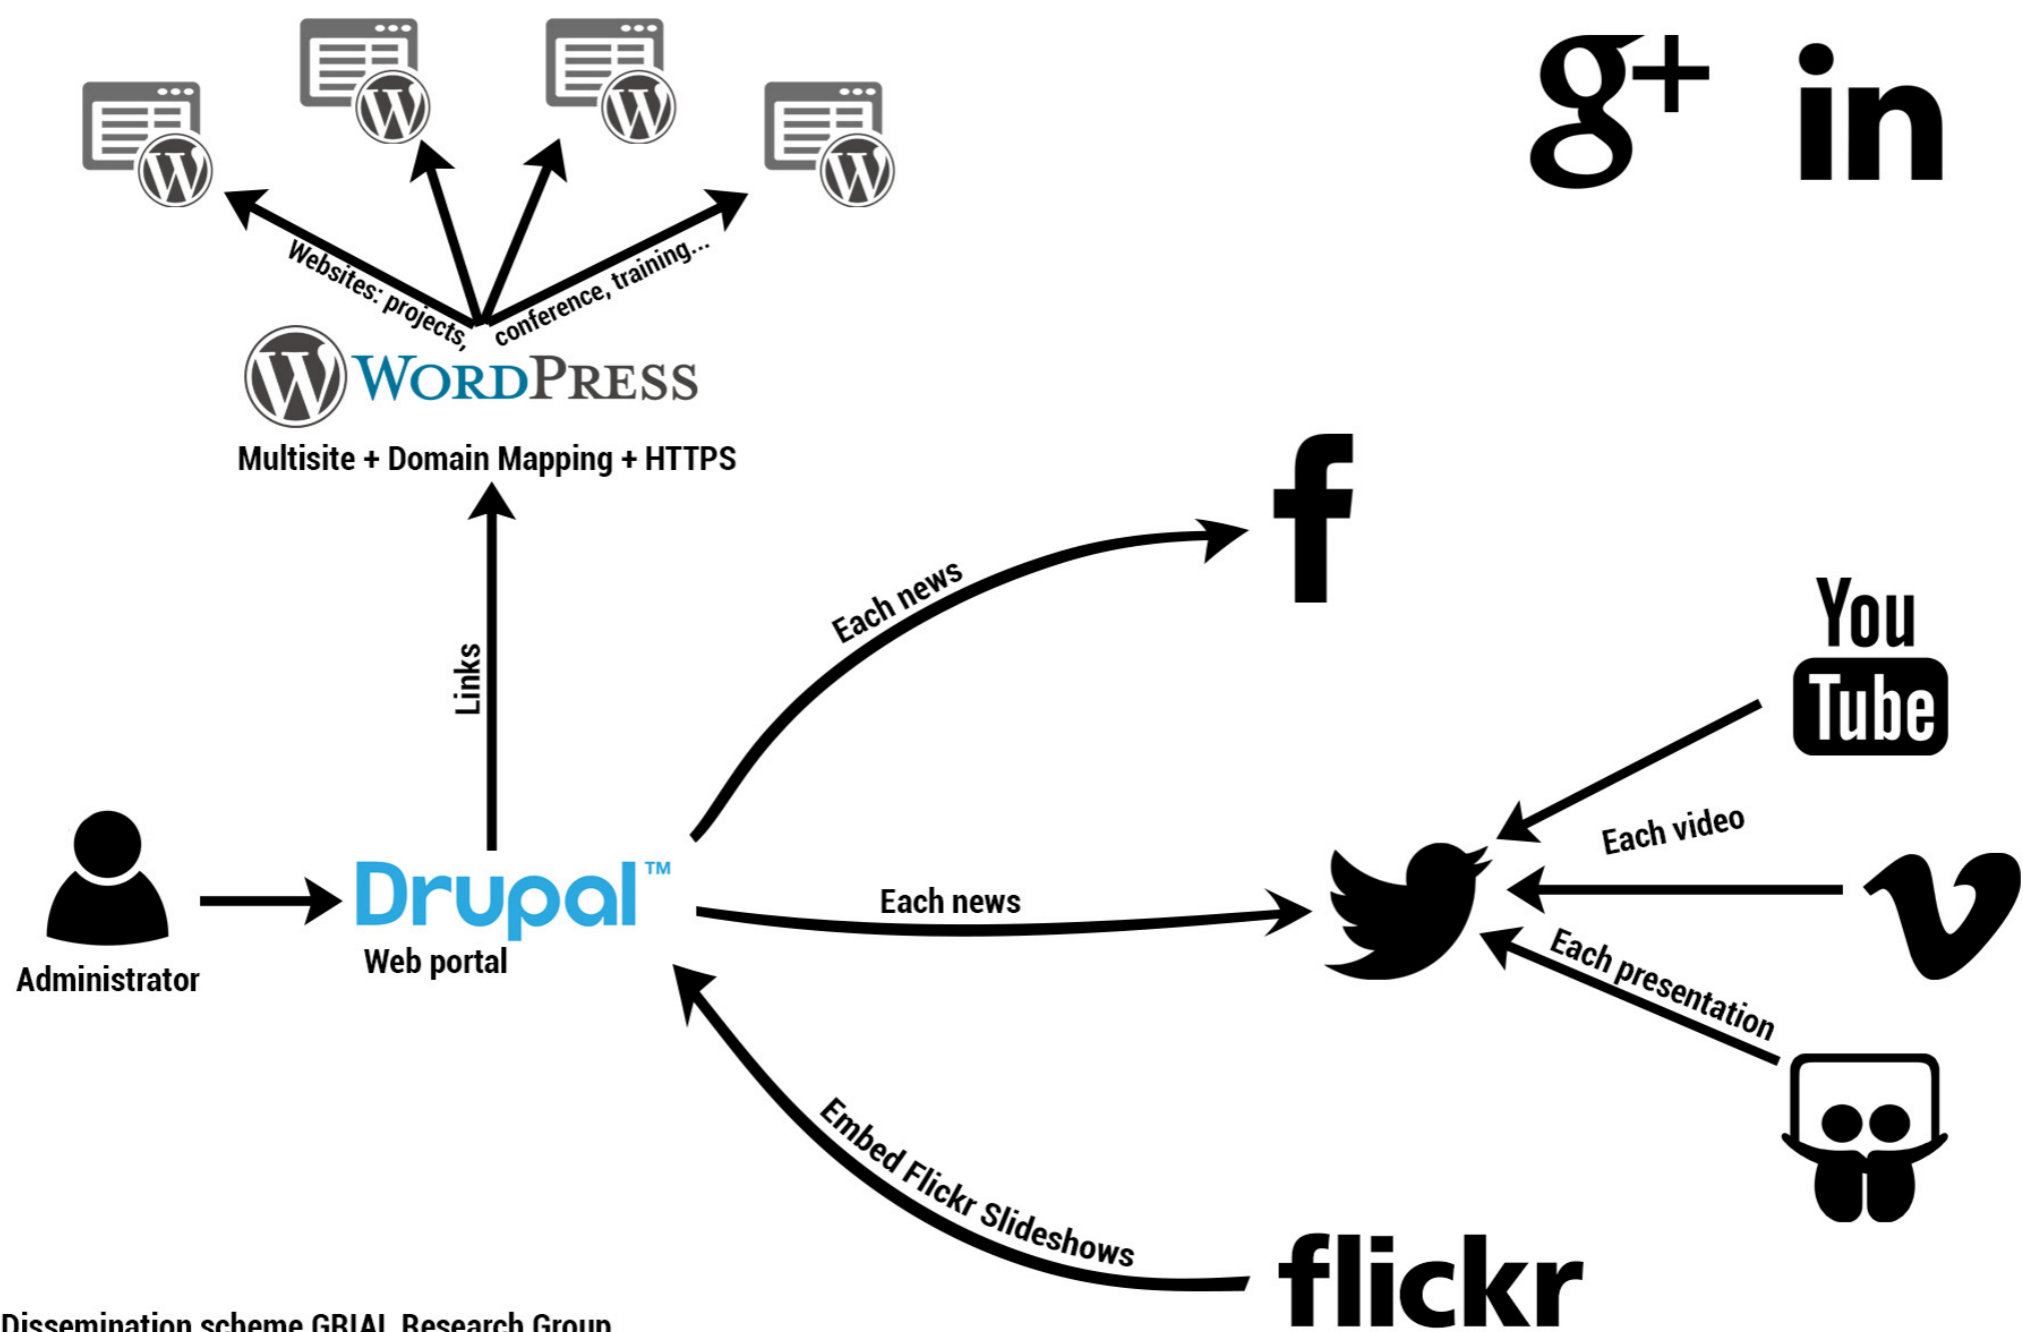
g+ in

Websites: projects, conference, training...

WordPress

Multisite + Domain Mapping + HTTPS

Links

Each news

f

You Tube

Each video

Administrator

Drupal™

Web portal

Each news

Each presentation

Embed Flickr Slideshows

flickr

Dissemination scheme GRIAL Research Group